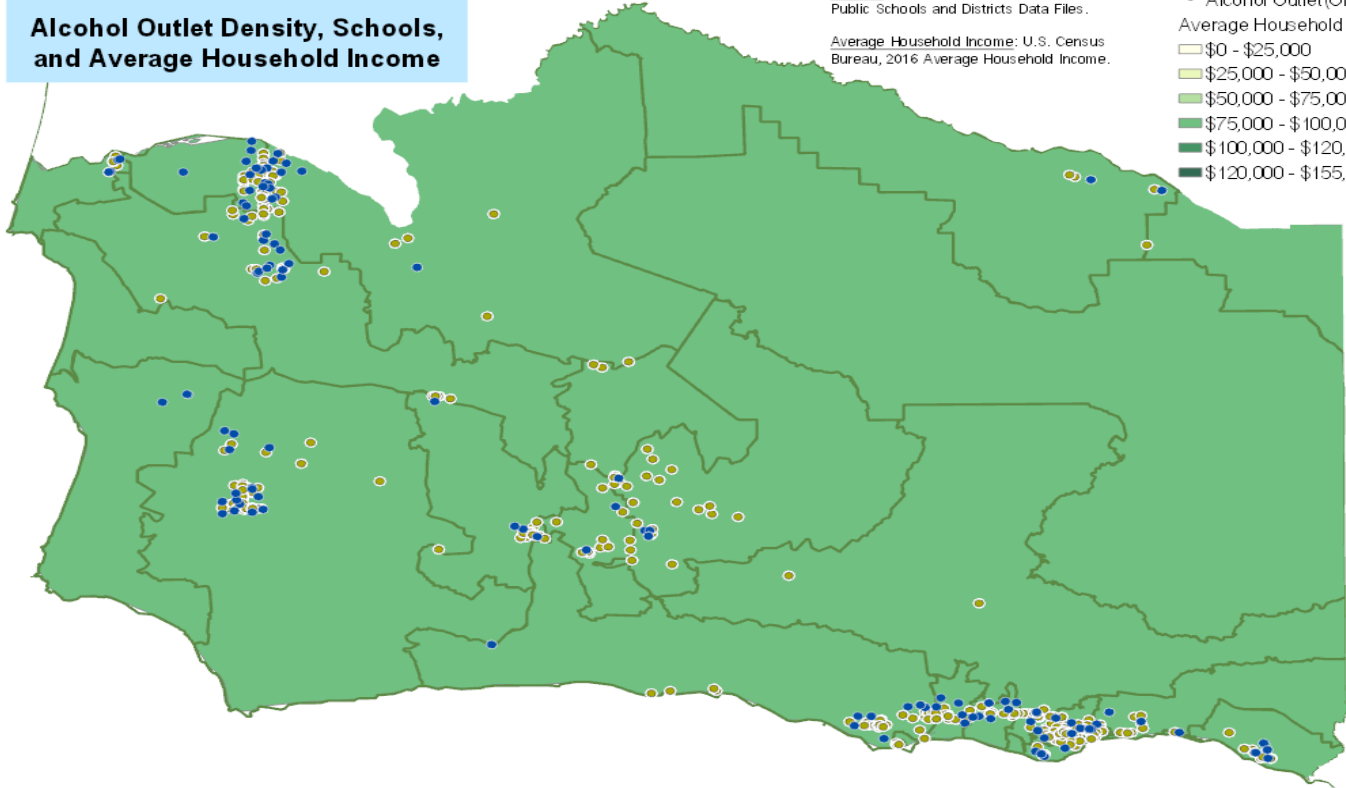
Alcohol Outlet Density, Schools, and Average Household Income

Public Schools and Districts Data Files.

Average Household Income: U.S. Census Bureau, 2016 Average Household Income.

Alcohol Outlet(O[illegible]
Average Household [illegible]
$0 - $25,000
$25,000 - $50,00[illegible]
$50,000 - $75,00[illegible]
$75,000 - $100,0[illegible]
$100,000 - $120,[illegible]
$120,000 - $155,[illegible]